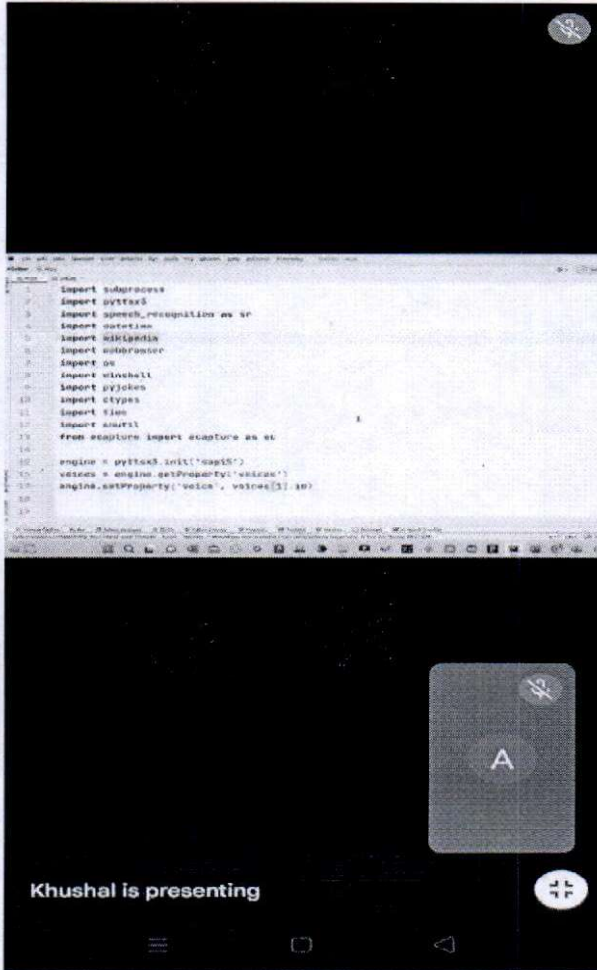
import subprocess
import pyttsx3
import speech_recognition as sr
import datetime
import wikipedia
import webbrowser
import os
import winshell
import pyjokes
import ctypes
import time
import shutil
from ecapture import ecapture as ec

engine = pyttsx3.init('sapi5')
voices = engine.getProperty('voices')
engine.setProperty('voice', voices[1].id)

A

Khushal is presenting